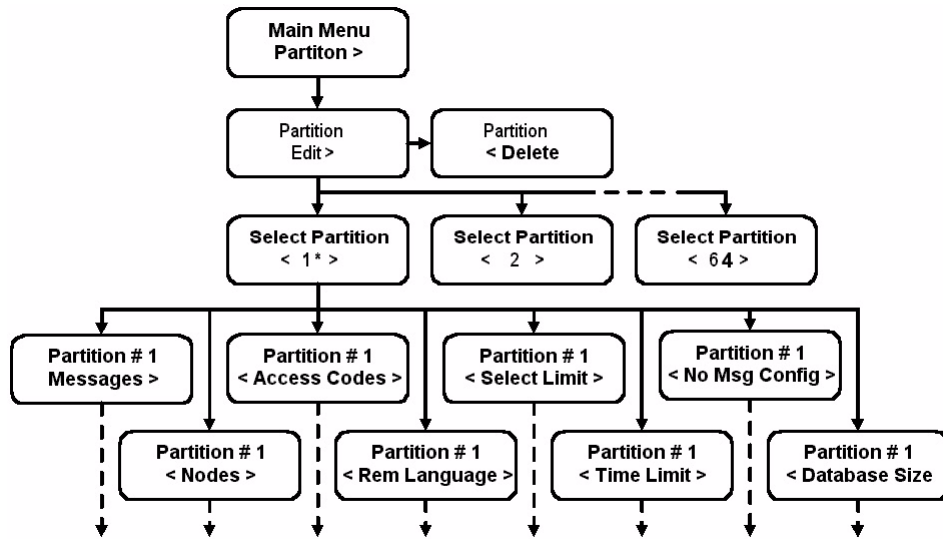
Main Menu
Partiton >

Partition
Edit >

Partition
< Delete

Select Partition
< 1* >

Select Partition
< 2 >

Select Partition
< 64 >

Partition # 1
Messages >

Partition # 1
< Nodes >

Partition # 1
< Access Codes >

Partition # 1
< Rem Language >

Partition # 1
< Select Limit >

Partition # 1
< Time Limit >

Partition # 1
< No Msg Config >

Partition # 1
< Database Size